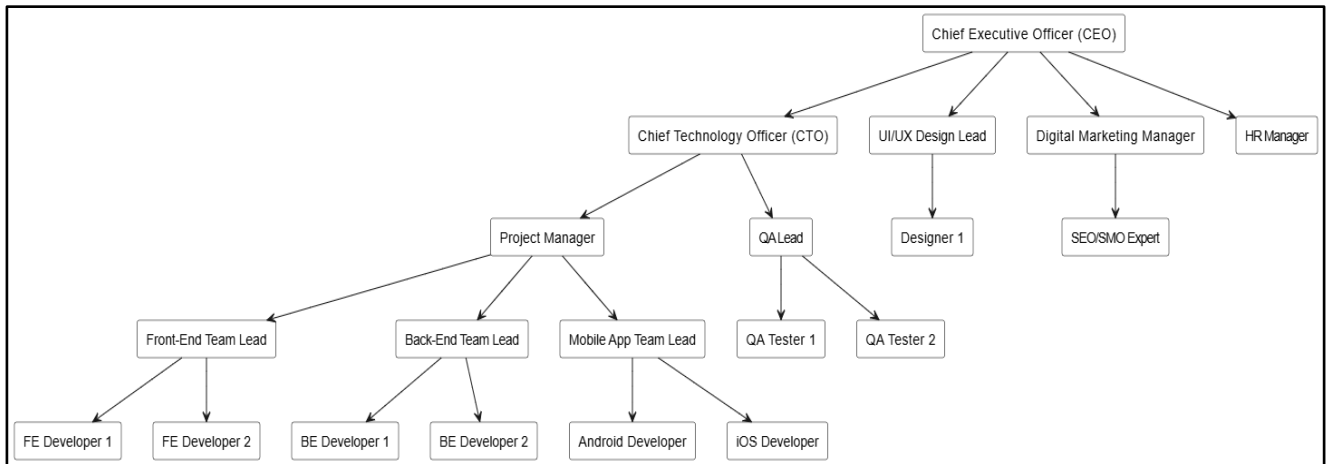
Chief Executive Officer (CEO)

Chief Technology Officer (CTO)
UI/UX Design Lead
Digital Marketing Manager
HR Manager

Project Manager
QA Lead
Designer 1
SEO/SMO Expert

Front-End Team Lead
Back-End Team Lead
Mobile App Team Lead
QA Tester 1
QA Tester 2

FE Developer 1
FE Developer 2
BE Developer 1
BE Developer 2
Android Developer
iOS Developer